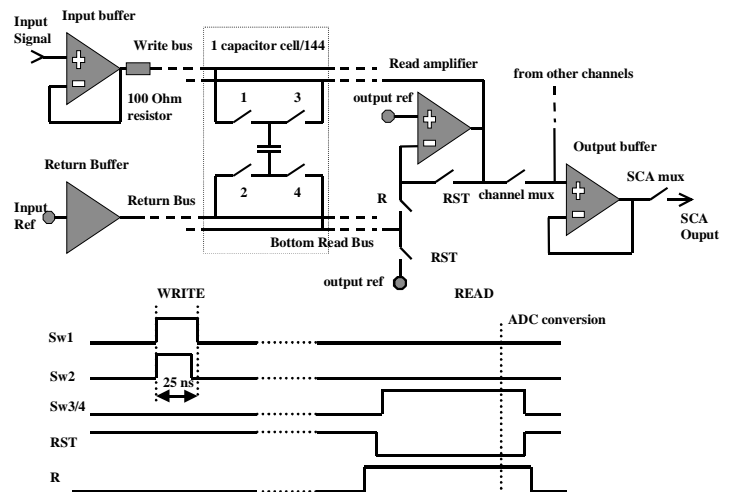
Input Signal
Input buffer
+
−
Write bus
100 Ohm resistor
1 capacitor cell/144
Read amplifier
from other channels
1
3
output ref
+
−
Output buffer
2
4
Return Buffer
Return Bus
R
RST
channel mux
+
−
SCA mux
Input Ref
Bottom Read Bus
SCA Ouput
RST
output ref
WRITE
READ
ADC conversion
Sw1
Sw2
25 ns
Sw3/4
RST
R